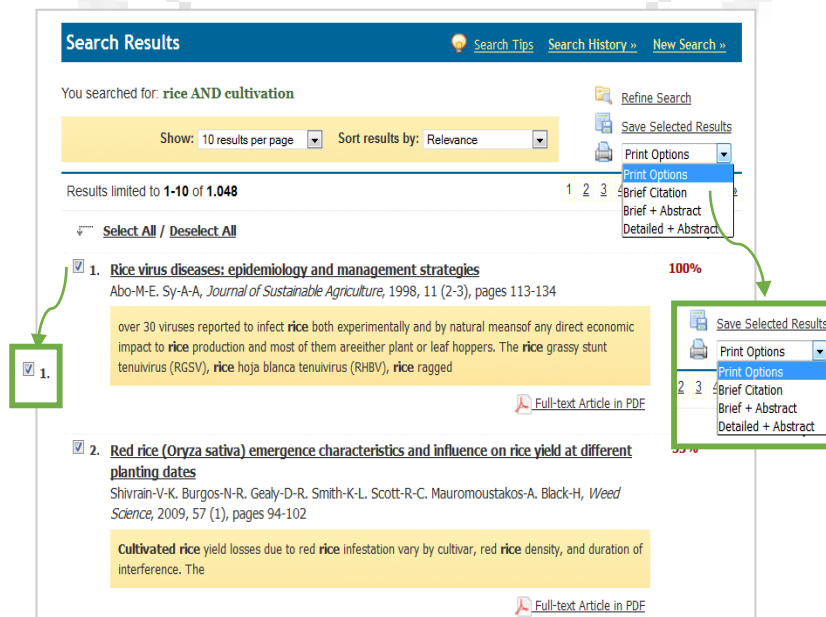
Search Results

Search Tips Search History » New Search »

You searched for: rice AND cultivation

Refine Search

Save Selected Results

Show: 10 results per page Sort results by: Relevance

Print Options
Print Options
Brief Citation
Brief + Abstract
Detailed + Abstract

Results limited to 1-10 of 1.048

1 2 3

Select All / Deselect All

1. Rice virus diseases: epidemiology and management strategies
Abo-M-E. Sy-A-A, Journal of Sustainable Agriculture, 1998, 11 (2-3), pages 113-134

100%

over 30 viruses reported to infect rice both experimentally and by natural meansof any direct economic impact to rice production and most of them areeither plant or leaf hoppers. The rice grassy stunt tenuivirus (RGSV), rice hoja blanca tenuivirus (RHBV), rice ragged

Full-text Article in PDF

1.

Save Selected Results

Print Options
Print Options
Brief Citation
Brief + Abstract
Detailed + Abstract

2 3

2. Red rice (Oryza sativa) emergence characteristics and influence on rice yield at different planting dates
Shivrain-V-K. Burgos-N-R. Gealy-D-R. Smith-K-L. Scott-R-C. Mauromoustakos-A. Black-H, Weed Science, 2009, 57 (1), pages 94-102

Cultivated rice yield losses due to red rice infestation vary by cultivar, red rice density, and duration of interference. The

Full-text Article in PDF